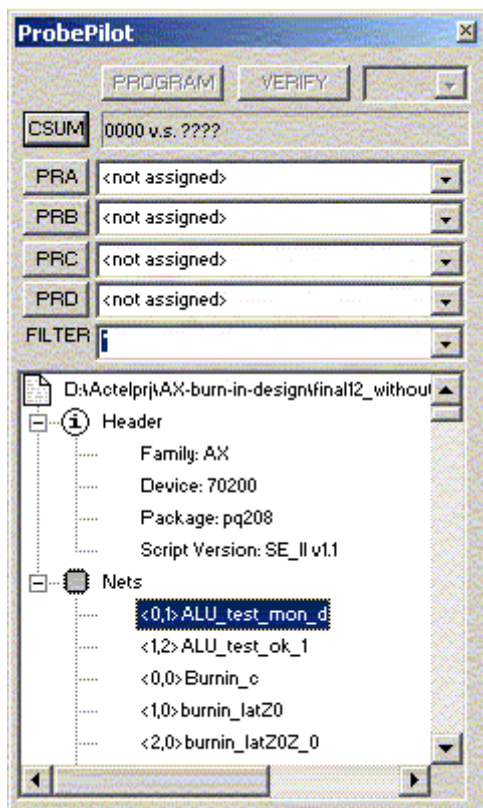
ProbePilot

PROGRAM VERIFY

CSUM 0000 v.s. ????

PRA <not assigned>

PRB <not assigned>

PRC <not assigned>

PRD <not assigned>

FILTER *

D:\Actelprj\AX-burn-in-design\final12_without

Header

Family: AX

Device: 70200

Package: pq208

Script Version: SE_II v1.1

Nets

<0,1> ALU_test_mon_d

<1,2> ALU_test_ok_1

<0,0> Burnin_c

<1,0> burnin_latZ0

<2,0> burnin_latZ0Z_0